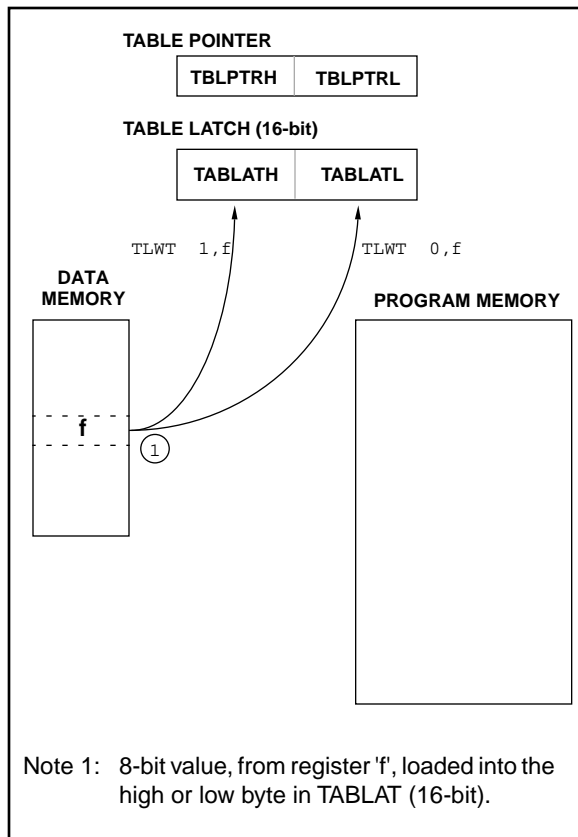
TABLE POINTER

TBLPTRH TBLPTRL

TABLE LATCH (16-bit)

TABLATH TABLATL

TLWT 1,f

TLWT 0,f

DATA MEMORY

PROGRAM MEMORY

f

1

Note 1: 8-bit value, from register 'f', loaded into the high or low byte in TABLAT (16-bit).